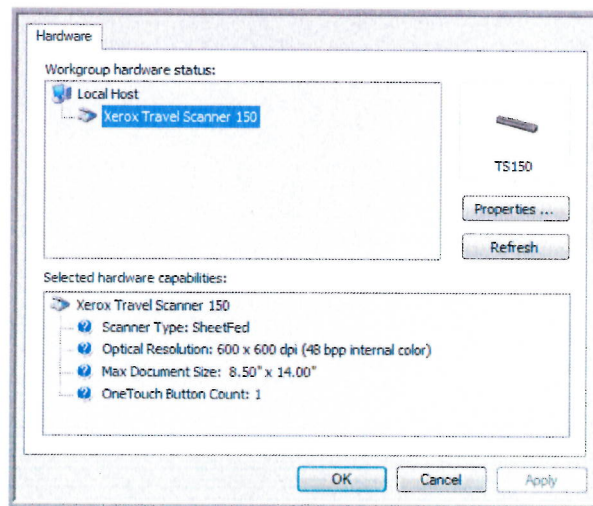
Hardware

Workgroup hardware status:

Local Host

Xerox Travel Scanner 150

TS150

Properties ...

Refresh

Selected hardware capabilities:

Xerox Travel Scanner 150

Scanner Type: SheetFed

Optical Resolution: 600 x 600 dpi (48 bpp internal color)

Max Document Size: 8.50" x 14.00"

OneTouch Button Count: 1

OK

Cancel

Apply